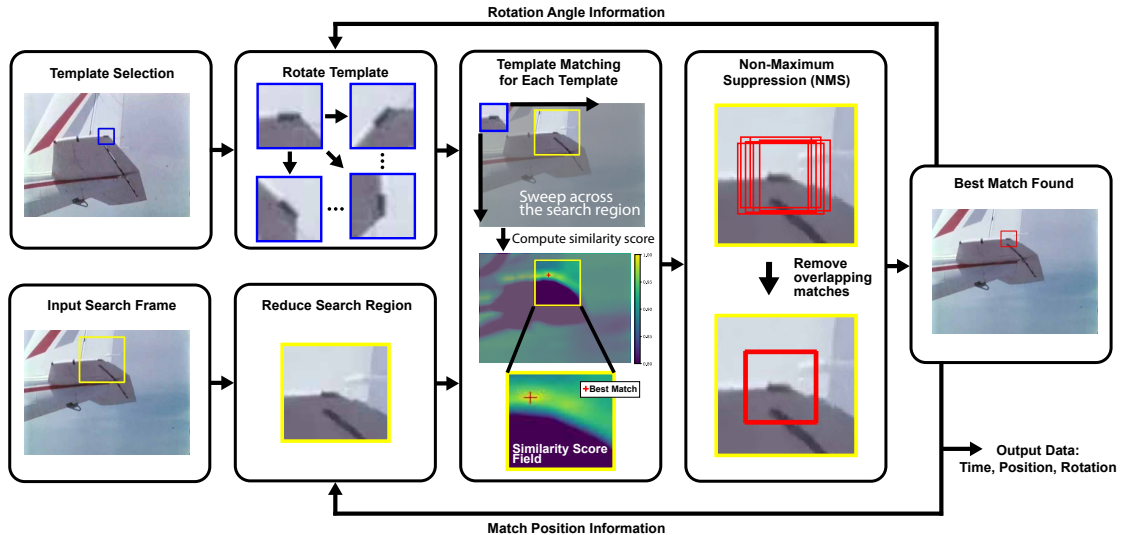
Rotation Angle Information

Template Selection

Rotate Template

...

Template Matching for Each Template

Sweep across the search region

Compute similarity score

Best Match

Similarity Score Field

Non-Maximum Suppression (NMS)

Remove overlapping matches

Best Match Found

Input Search Frame

Reduce Search Region

Output Data: Time, Position, Rotation

Match Position Information